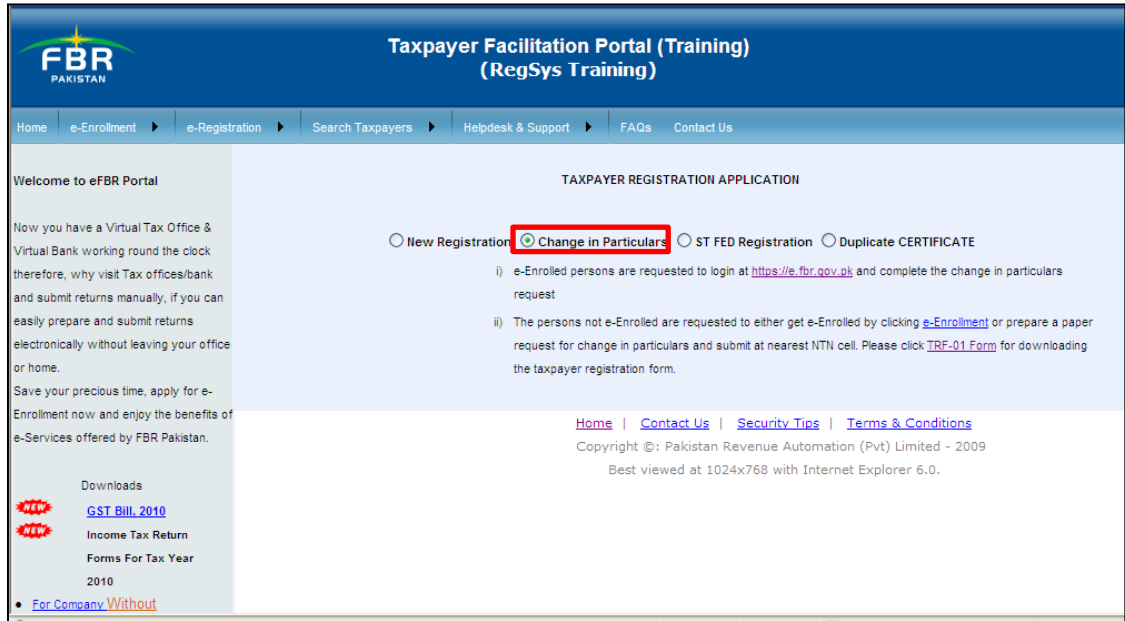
FBR
PAKISTAN

Taxpayer Facilitation Portal (Training)
(RegSys Training)

Home | e-Enrollment ▶ | e-Registration ▶ | Search Taxpayers ▶ | Helpdesk & Support ▶ | FAQs | Contact Us

Welcome to eFBR Portal

Now you have a Virtual Tax Office & Virtual Bank working round the clock therefore, why visit Tax offices/bank and submit returns manually, if you can easily prepare and submit returns electronically without leaving your office or home.
Save your precious time, apply for e-Enrollment now and enjoy the benefits of e-Services offered by FBR Pakistan.

Downloads

NEW GST Bill, 2010
NEW Income Tax Return Forms For Tax Year 2010

• For Company Without

TAXPAYER REGISTRATION APPLICATION

○ New Registration ⊙ Change in Particulars ○ ST FED Registration ○ Duplicate CERTIFICATE

i) e-Enrolled persons are requested to login at https://e.fbr.gov.pk and complete the change in particulars request

ii) The persons not e-Enrolled are requested to either get e-Enrolled by clicking e-Enrollment or prepare a paper request for change in particulars and submit at nearest NTN cell. Please click TRF-01 Form for downloading the taxpayer registration form.

Home | Contact Us | Security Tips | Terms & Conditions
Copyright ©: Pakistan Revenue Automation (Pvt) Limited - 2009
Best viewed at 1024x768 with Internet Explorer 6.0.